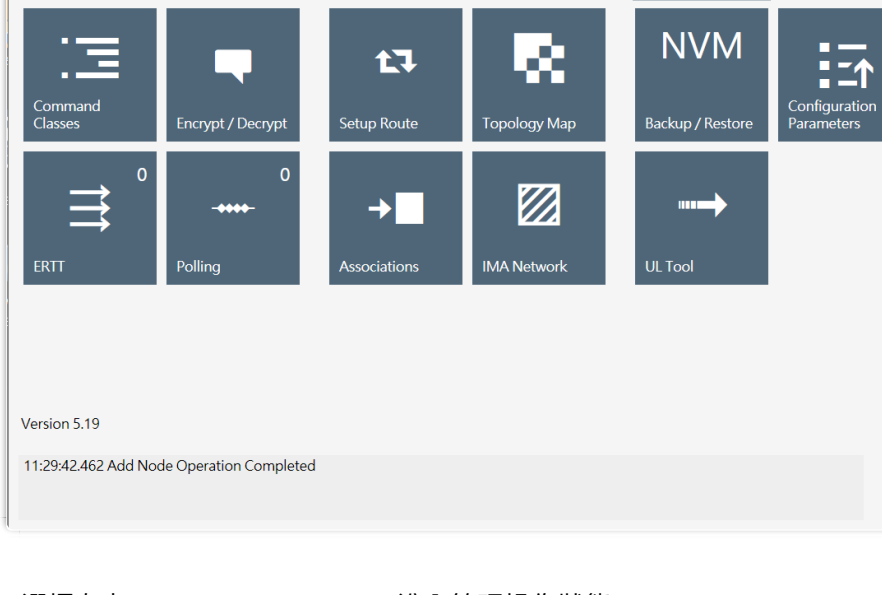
Command Classes

Encrypt / Decrypt

Setup Route

Topology Map

NVM

Backup / Restore

Configuration Parameters

0

ERTT

0

Polling

Associations

IMA Network

UL Tool

Version 5.19

11:29:42.462 Add Node Operation Completed

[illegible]